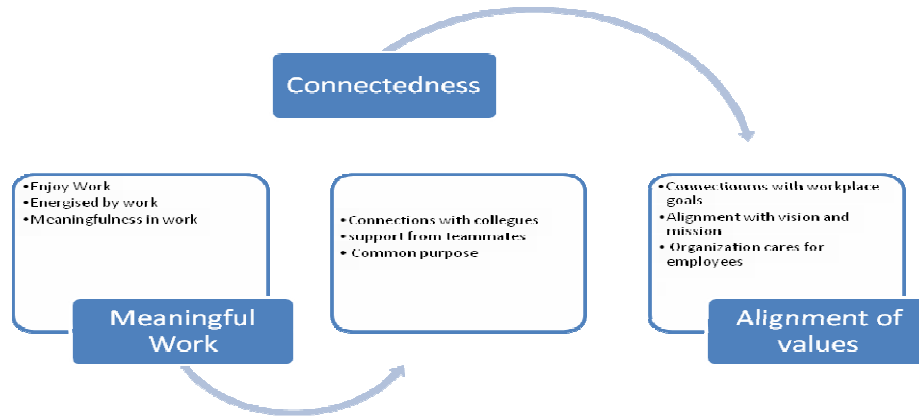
Connectedness

•Enjoy Work
•Energised by work
•Meaningfulness in work

Meaningful Work

• Connections with collegues
• support from teammates
• Common purpose

•Connectionns with workplace goals
•Alignment with vision and mission
• Organization cares for employees

Alignment of values